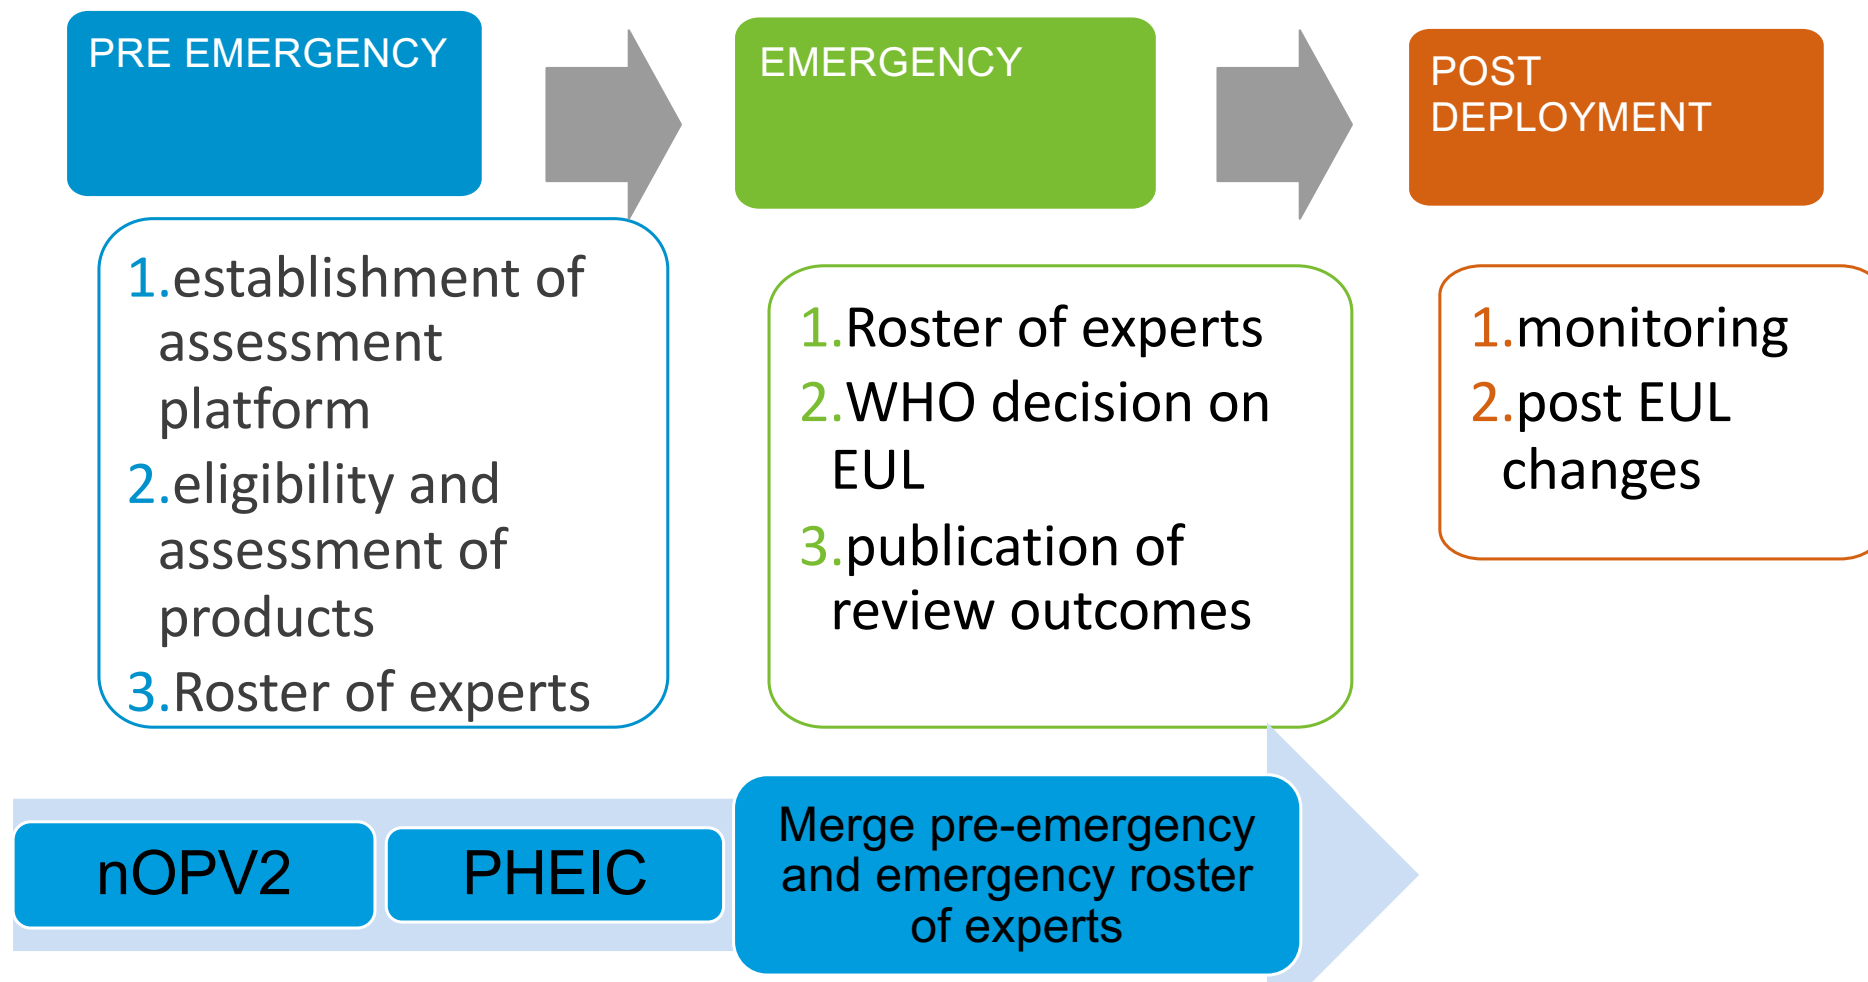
PRE EMERGENCY

EMERGENCY

POST DEPLOYMENT

1. establishment of assessment platform
2. eligibility and assessment of products
3. Roster of experts

1. Roster of experts
2. WHO decision on EUL
3. publication of review outcomes

1. monitoring
2. post EUL changes

nOPV2

PHEIC

Merge pre-emergency and emergency roster of experts